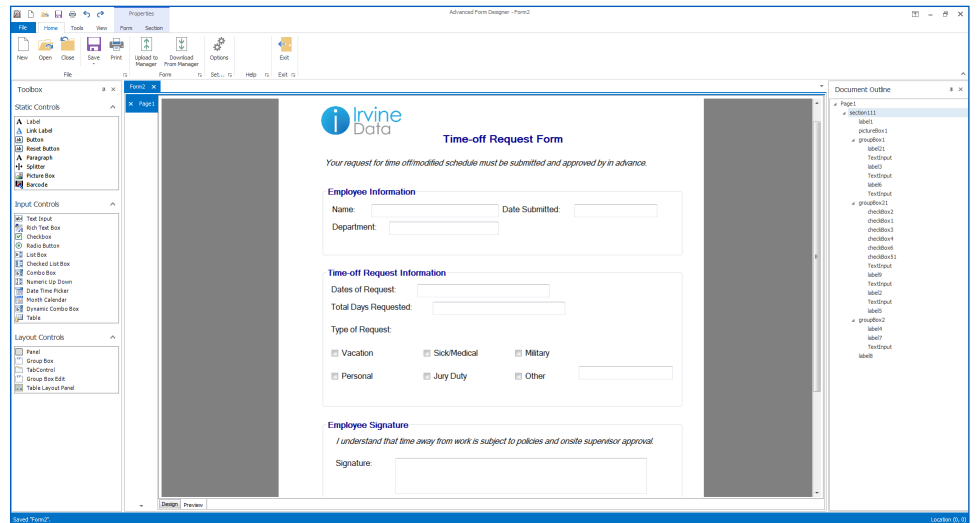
Advanced Form Designer - Form2

Properties

File Home Tools View Form Section

New Open Close Save Print Upload to Manager Download From Manager Options Help Exit

File Form Set... Help Exit

Toolbox

Static Controls
Label
Link Label
Button
Reset Button
Paragraph
Splitter
Picture Box
Barcode

Input Controls
Text Input
Rich Text Box
Checkbox
Radio Button
List Box
Checked List Box
Combo Box
Numeric Up Down
Date Time Picker
Month Calendar
Dynamic Combo Box
Table

Layout Controls
Panel
Group Box
TabControl
Group Box Edit
Table Layout Panel

Form2

Page1

Irvine Data

Time-off Request Form

Your request for time off/modified schedule must be submitted and approved by in advance.

Employee Information
Name:
Date Submitted:
Department:

Time-off Request Information
Dates of Request:
Total Days Requested:
Type of Request:
Vacation
Sick/Medical
Military
Personal
Jury Duty
Other

Employee Signature
I understand that time away from work is subject to policies and onsite supervisor approval.
Signature:

Design Preview

Document Outline
Page1
section111
label1
pictureBox1
groupBox1
label21
TextInput
label3
TextInput
label6
TextInput
groupBox21
checkBox2
checkBox1
checkBox3
checkBox4
checkBox6
checkBox51
TextInput
label9
TextInput
label2
TextInput
label5
groupBox2
label4
label7
TextInput
label8

Saved "Form2".
Location (0, 0)